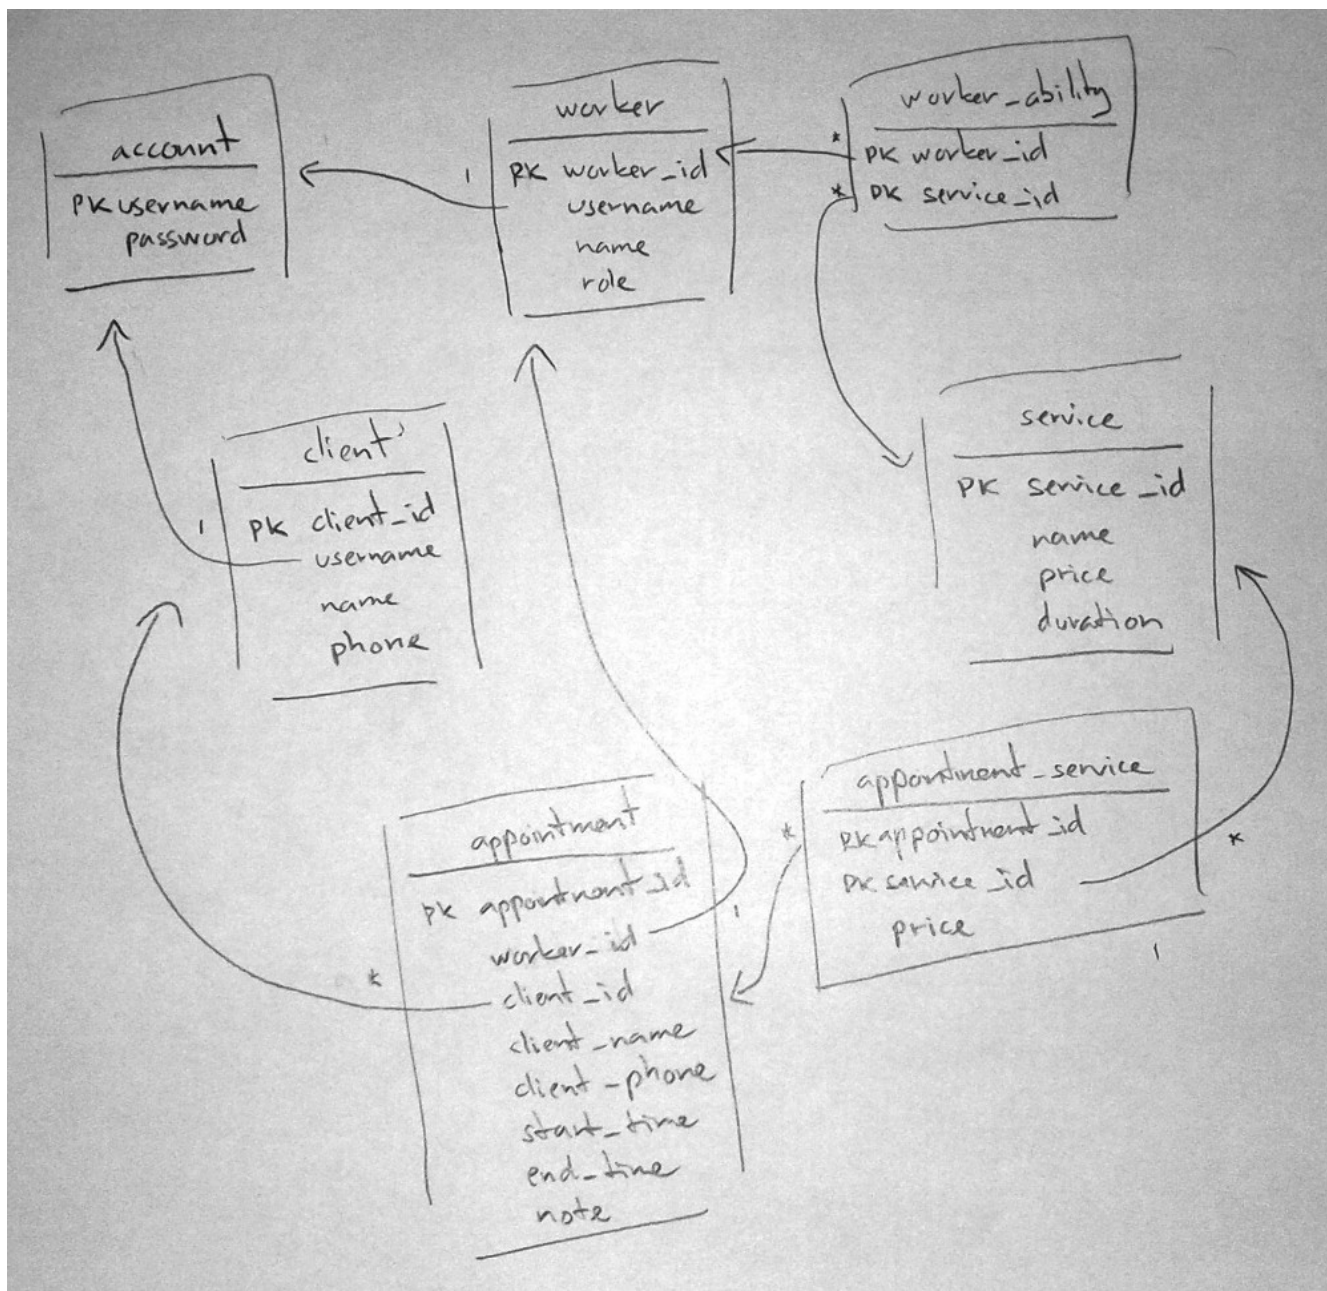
account
PK username
password

1

worker
PK worker_id
username
name
role

*
*

worker_ability
PK worker_id
PK service_id

client
1
PK client_id
username
name
phone

service
PK service_id
name
price
duration

appointment
PK appointment_id
worker_id
client_id
client_name
client_phone
start_time
end_time
note

*
1

*

appointment_service
PK appointment_id
PK service_id
price

*
1